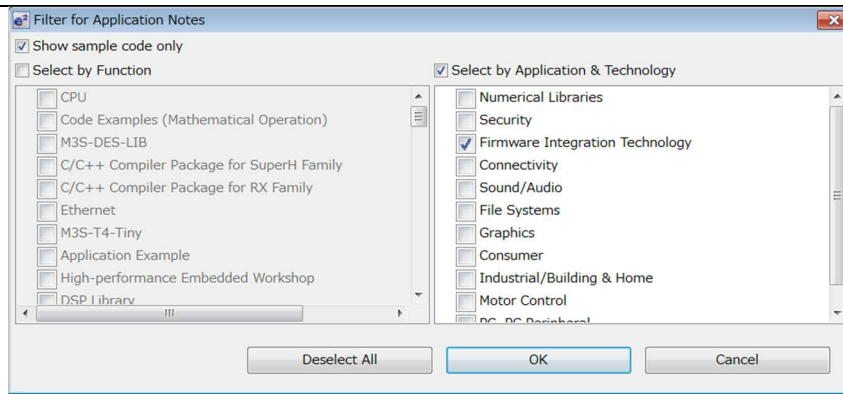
Filter for Application Notes

Show sample code only

Select by Function

Select by Application & Technology

CPU
Code Examples (Mathematical Operation)
M3S-DES-LIB
C/C++ Compiler Package for SuperH Family
C/C++ Compiler Package for RX Family
Ethernet
M3S-T4-Tiny
Application Example
High-performance Embedded Workshop
DSP Library

Numerical Libraries
Security
Firmware Integration Technology
Connectivity
Sound/Audio
File Systems
Graphics
Consumer
Industrial/Building & Home
Motor Control
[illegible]

Deselect All
OK
Cancel